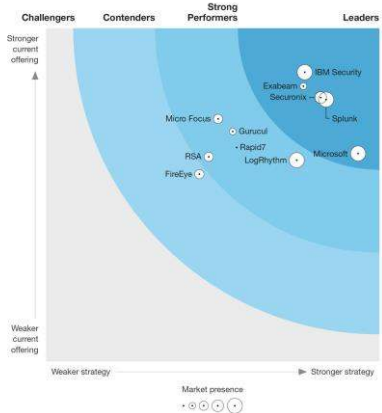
Challengers
Contenders
Strong Performers
Leaders

Stronger current offering

IBM Security
Exabeam
Securonix
Splunk
Micro Focus
Gurucul
Rapid7
RSA
LogRhythm
Microsoft
FireEye

Weaker current offering

Weaker strategy
Stronger strategy

Market presence